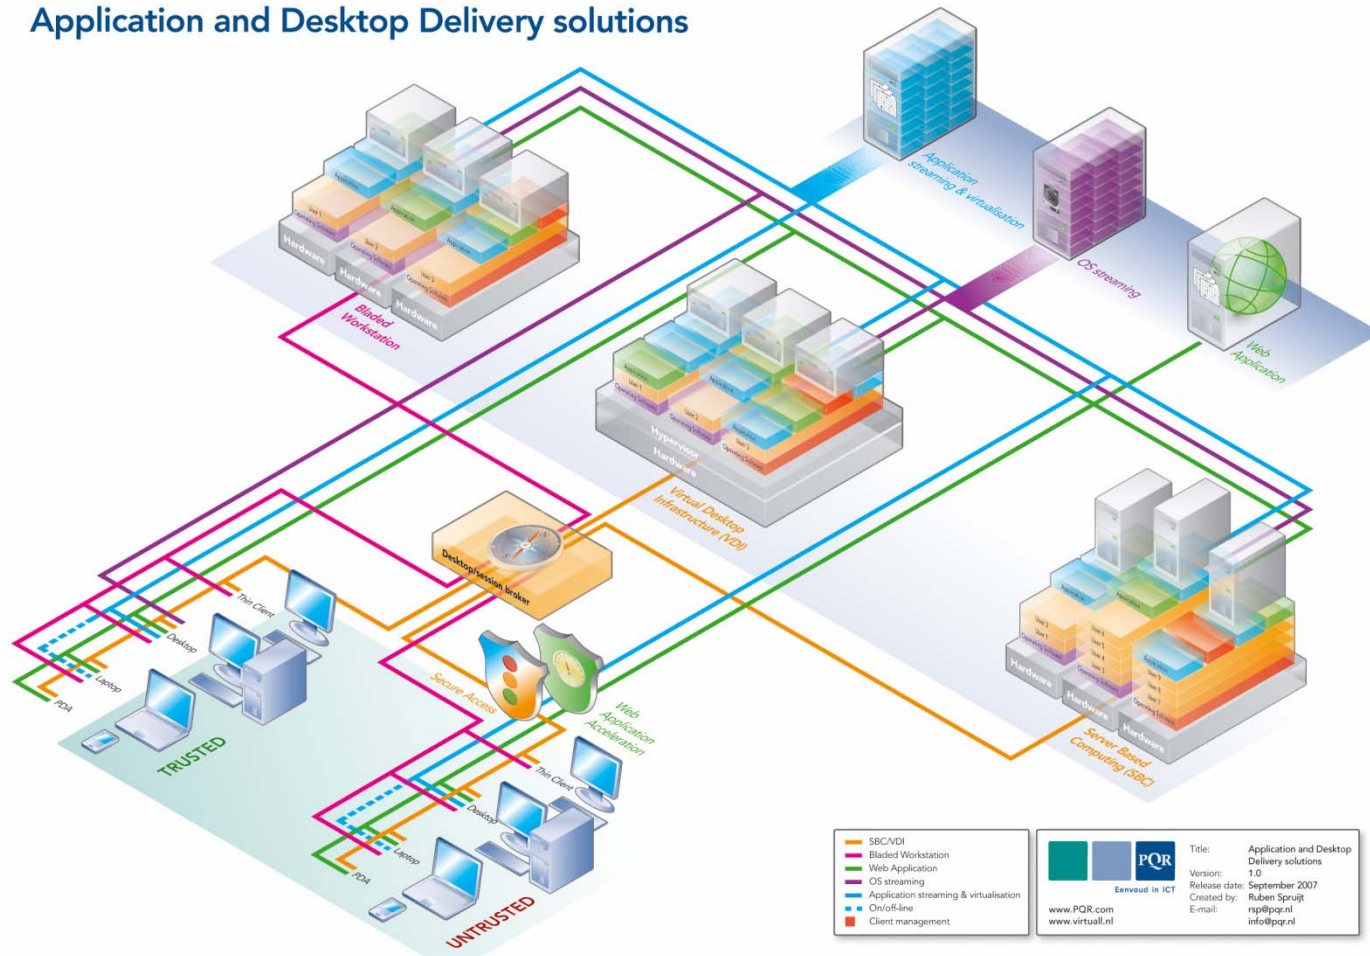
Application and Desktop Delivery solutions

Application streaming & virtualisation

OS streaming

Web Application

Hardware
Hardware
Hardware
Bladed Workstation

Hypervisor
Hardware
Virtual Desktop Infrastructure (VDI)

Hardware
Hardware
Hardware
Server Based Computing (SBC)

Desktop/session broker

Secure Access

Web Application Acceleration

Thin Client
Desktop
Laptop
PDA
TRUSTED

Thin Client
Desktop
Laptop
PDA
UNTRUSTED

SBC/VDI
Bladed Workstation
Web Application
OS streaming
Application streaming & virtualisation
On/off-line
Client management

PQR
Eenvoud in ICT
www.PQR.com
www.virtuall.nl

Title: Application and Desktop Delivery solutions
Version: 1.0
Release date: September 2007
Created by: Ruben Spruijt
E-mail: rsp@pqr.nl
info@pqr.nl